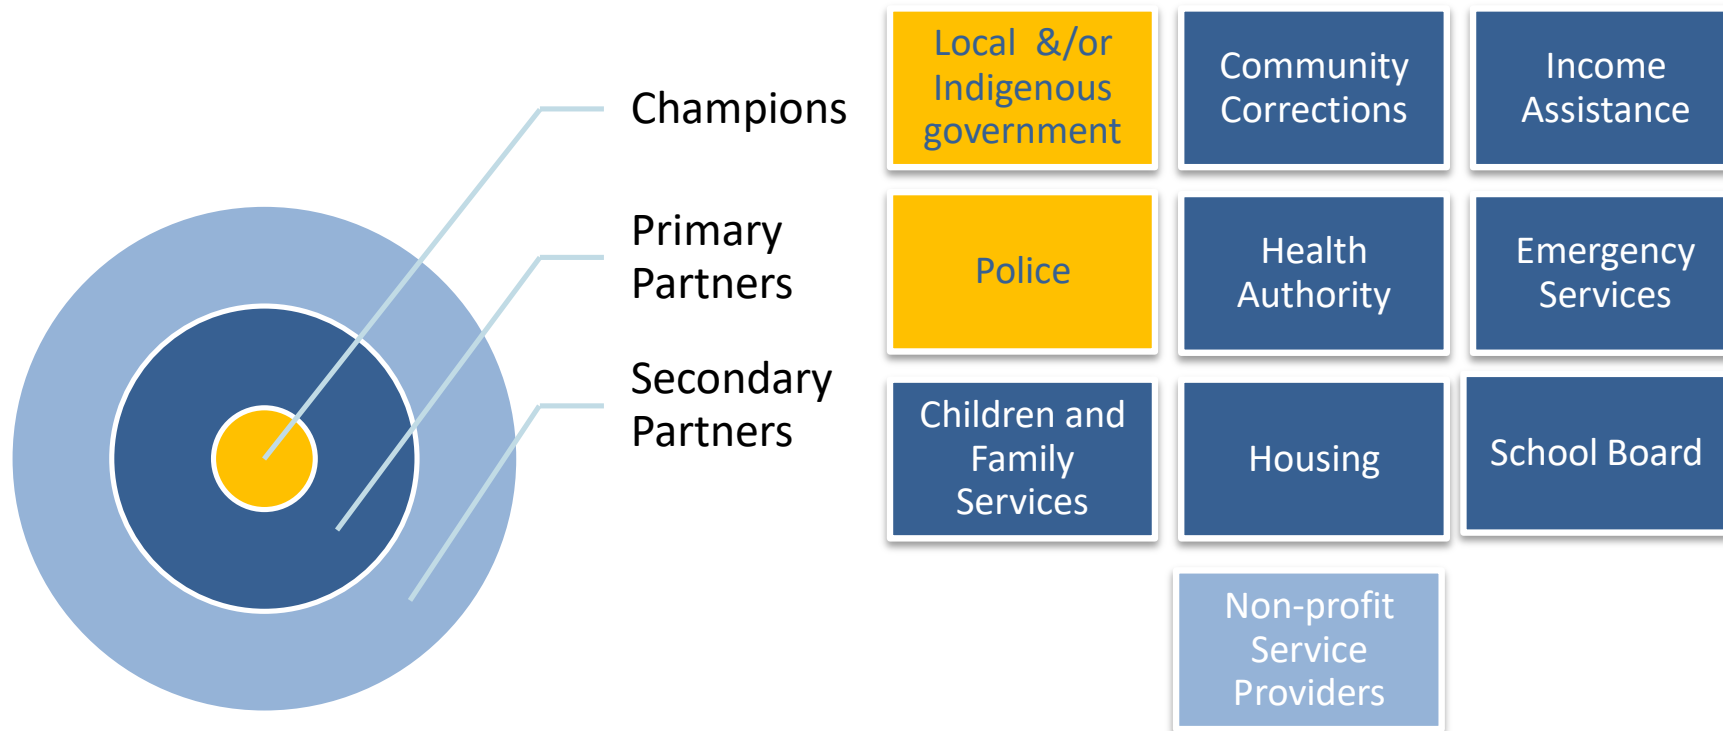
Champions

Primary Partners

Secondary Partners

Local &/or Indigenous government

Community Corrections

Income Assistance

Police

Health Authority

Emergency Services

Children and Family Services

Housing

School Board

Non-profit Service Providers